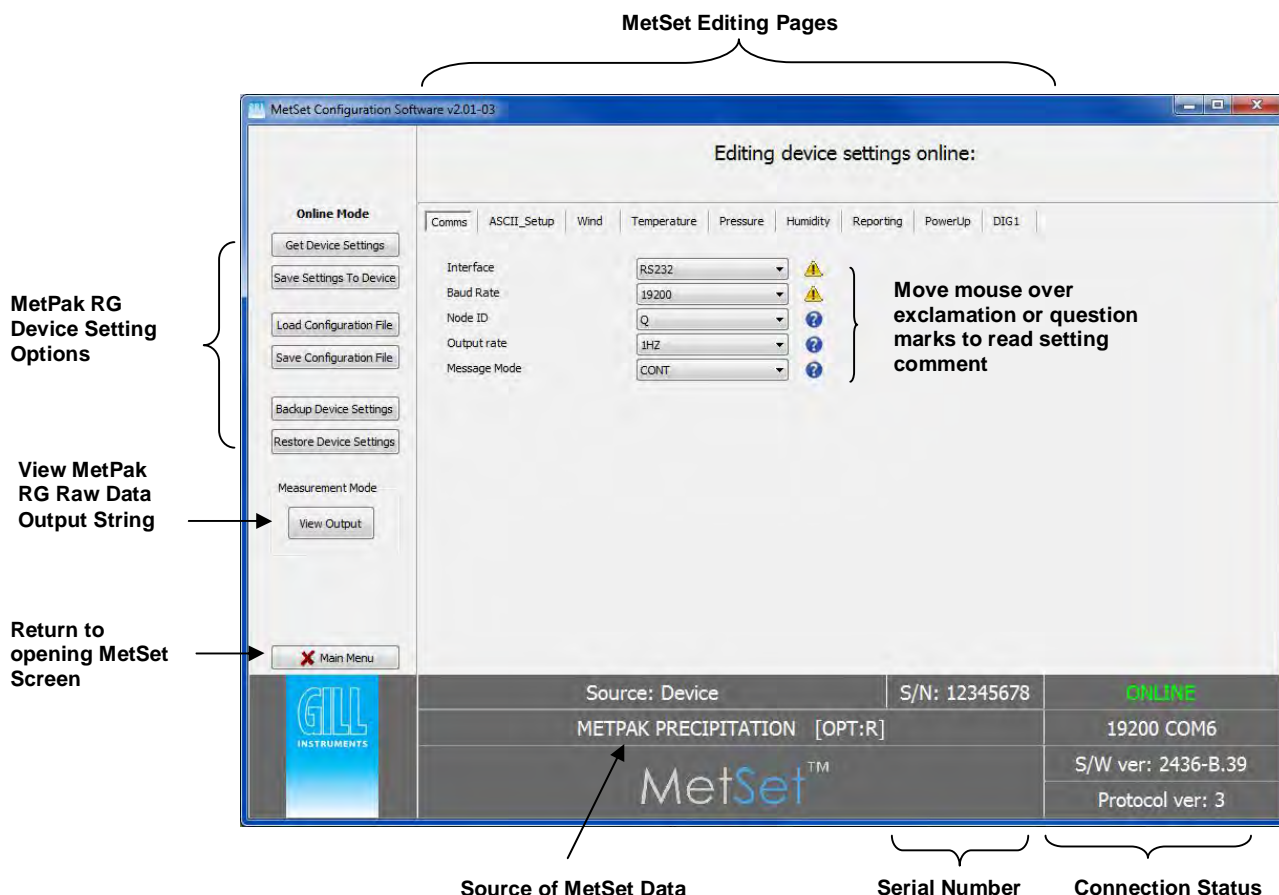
MetSet Editing Pages

MetSet Configuration Software v2.01-03

Editing device settings online:

Online Mode

Get Device Settings

Save Settings To Device

Load Configuration File

Save Configuration File

Backup Device Settings

Restore Device Settings

Measurement Mode

View Output

Main Menu

Comms | ASCII_Setup | Wind | Temperature | Pressure | Humidity | Reporting | PowerUp | DIG1

Interface RS232
Baud Rate 19200
Node ID Q
Output rate 1HZ
Message Mode CONT

Move mouse over exclamation or question marks to read setting comment

MetPak RG Device Setting Options

View MetPak RG Raw Data Output String

Return to opening MetSet Screen

GILL INSTRUMENTS

Source: Device

S/N: 12345678

ONLINE

METPAK PRECIPITATION [OPT:R]

19200 COM6

S/W ver: 2436-B.39

MetSet™

Protocol ver: 3

Source of MetSet Data

Serial Number

Connection Status